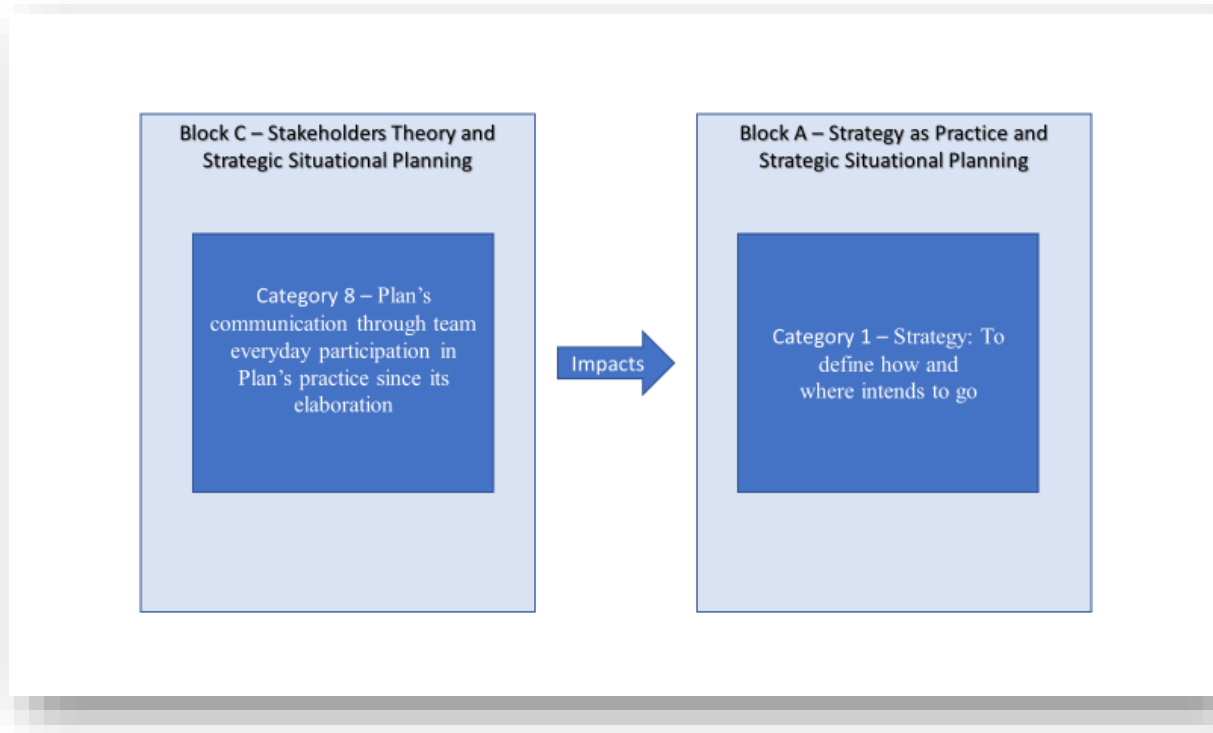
Block C – Stakeholders Theory and Strategic Situational Planning

Category 8 – Plan's communication through team everyday participation in Plan's practice since its elaboration

Impacts

Block A – Strategy as Practice and Strategic Situational Planning

Category 1 – Strategy: To define how and where intends to go